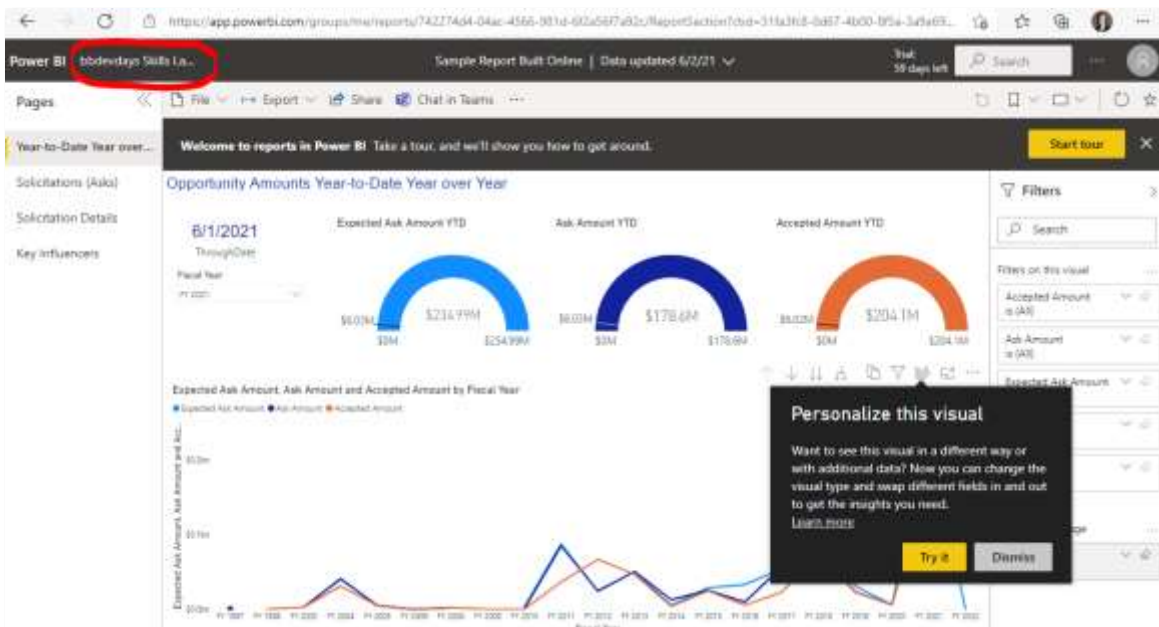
https://app.powerbi.com/groups/me/reports/742274d4-04ac-4566-981d-602a56f7a92c/ReportSection?ctid=31fa3fc8-0d67-4b00-9f5a-3a9a69...

Power BI   bbdevdays Skills La...   Sample Report Built Online | Data updated 6/2/21   Trial 59 days left   Search

Pages

File   Export   Share   Chat in Teams   ···

Year-to-Date Year over...

Solicitations (Asks)

Solicitation Details

Key Influencers

Welcome to reports in Power BI Take a tour, and we'll show you how to get around.

Start tour

Opportunity Amounts Year-to-Date Year over Year

6/1/2021

ThroughDate

Fiscal Year

FY 2021

Expected Ask Amount YTD

$234.99M

$0.03M   $0M   $234.99M

Ask Amount YTD

$178.6M

$0.03M   $0M   $178.6M

Accepted Amount YTD

$204.1M

$0.02M   $0M   $204.1M

Expected Ask Amount, Ask Amount and Accepted Amount by Fiscal Year

● Expected Ask Amount ● Ask Amount ● Accepted Amount

Expected Ask Amount, Ask Amount and Acc...

$0.2bn

$0.1bn

$0.0bn

FY 1997   FY 1999   FY 2003   FY 2004   FY 2005   FY 2006   FY 2007   FY 2008   FY 2009   FY 2010   FY 2011   FY 2012   FY 2013   FY 2014   FY 2015   FY 2016   FY 2017   FY 2018   FY 2019   FY 2020   FY 2021   FY 2022

Fiscal Year

Filters

Search

Filters on this visual

Accepted Amount is (All)

Ask Amount is (All)

Expected Ask Amount

Personalize this visual

Want to see this visual in a different way or with additional data? Now you can change the visual type and swap different fields in and out to get the insights you need.

Learn more

Try it   Dismiss